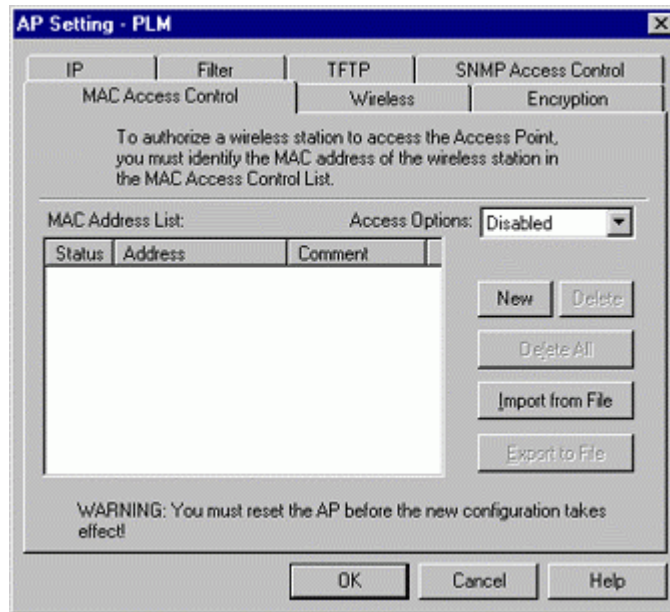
AP Setting - PLM

IP | Filter | TFTP | SNMP Access Control

MAC Access Control | Wireless | Encryption

To authorize a wireless station to access the Access Point, you must identify the MAC address of the wireless station in the MAC Access Control List.

MAC Address List:

Access Options: Disabled

| Status | Address | Comment |
|---|---|---|

New

Delete

Delete All

Import from File

Export to File

WARNING: You must reset the AP before the new configuration takes effect!

OK

Cancel

Help